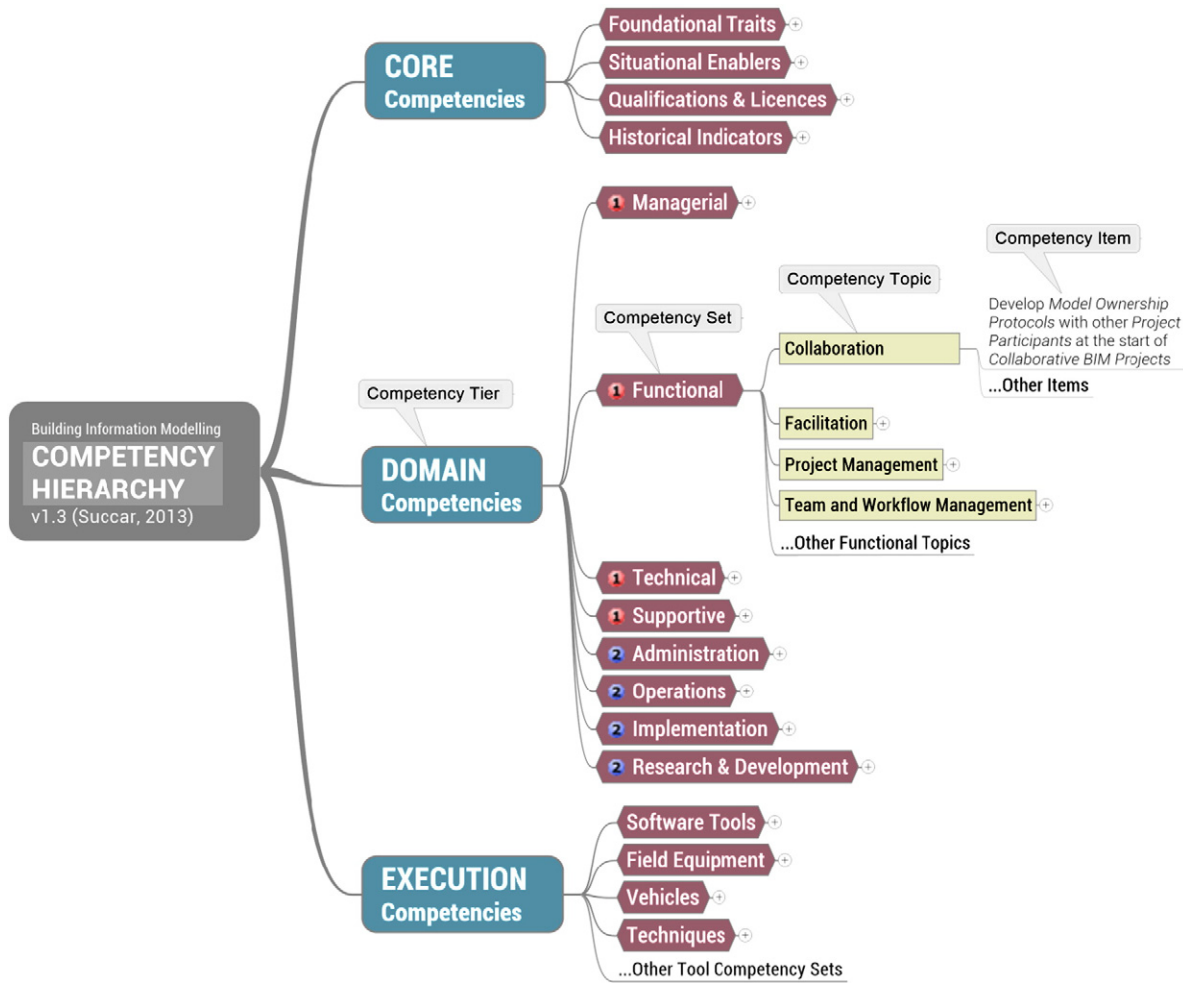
Building Information Modelling
COMPETENCY HIERARCHY
v1.3 (Succar, 2013)

CORE Competencies
Foundational Traits
Situational Enablers
Qualifications & Licences
Historical Indicators

Competency Tier
DOMAIN Competencies
1 Managerial
Competency Set
1 Functional
Competency Topic
Collaboration
Competency Item
Develop *Model Ownership Protocols* with other *Project Participants* at the start of *Collaborative BIM Projects*
...Other Items
Facilitation
Project Management
Team and Workflow Management
...Other Functional Topics
1 Technical
1 Supportive
2 Administration
2 Operations
2 Implementation
2 Research & Development

EXECUTION Competencies
Software Tools
Field Equipment
Vehicles
Techniques
...Other Tool Competency Sets